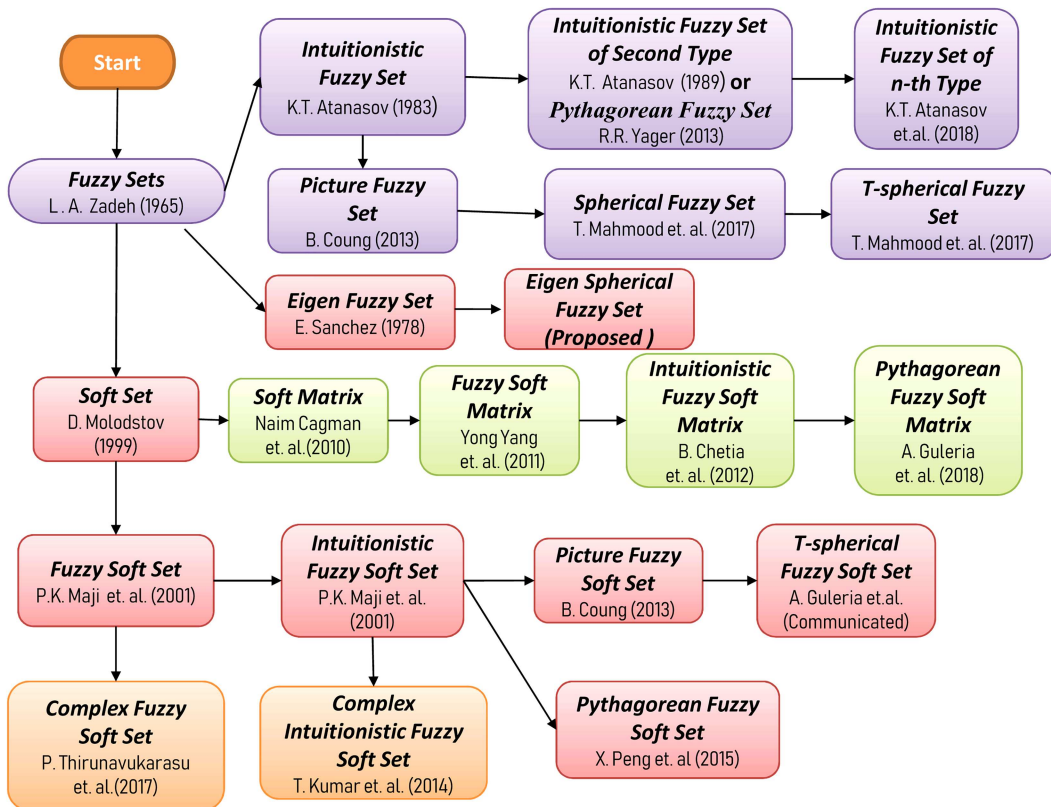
Start

Fuzzy Sets
L. A. Zadeh (1965)

Intuitionistic Fuzzy Set
K.T. Atanasov (1983)

Intuitionistic Fuzzy Set of Second Type
K.T. Atanasov (1989) or
Pythagorean Fuzzy Set
R.R. Yager (2013)

Intuitionistic Fuzzy Set of n-th Type
K.T. Atanasov et.al. (2018)

Picture Fuzzy Set
B. Coung (2013)

Spherical Fuzzy Set
T. Mahmood et. al. (2017)

T-spherical Fuzzy Set
T. Mahmood et. al. (2017)

Eigen Fuzzy Set
E. Sanchez (1978)

Eigen Spherical Fuzzy Set
(Proposed )

Soft Set
D. Molodstov (1999)

Soft Matrix
Naim Cagman et. al.(2010)

Fuzzy Soft Matrix
Yong Yang et. al. (2011)

Intuitionistic Fuzzy Soft Matrix
B. Chetia et. al. (2012)

Pythagorean Fuzzy Soft Matrix
A. Guleria et. al. (2018)

Fuzzy Soft Set
P.K. Maji et. al. (2001)

Intuitionistic Fuzzy Soft Set
P.K. Maji et. al. (2001)

Picture Fuzzy Soft Set
B. Coung (2013)

T-spherical Fuzzy Soft Set
A. Guleria et.al. (Communicated)

Complex Fuzzy Soft Set
P. Thirunavukarasu et. al.(2017)

Complex Intuitionistic Fuzzy Soft Set
T. Kumar et. al. (2014)

Pythagorean Fuzzy Soft Set
X. Peng et. al (2015)